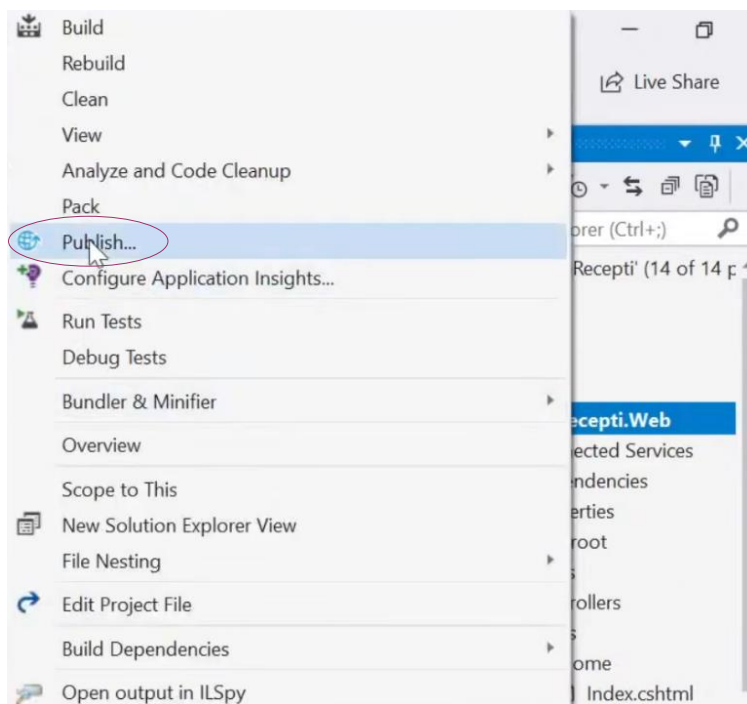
Build
Rebuild
Clean
View
Analyze and Code Cleanup
Pack
Publish...
Configure Application Insights...
Run Tests
Debug Tests
Bundler & Minifier
Overview
Scope to This
New Solution Explorer View
File Nesting
Edit Project File
Build Dependencies
Open output in ILSpy

Live Share
orer (Ctrl+;)
Recepti' (14 of 14 p
ecepti.Web
ected Services
ndencies
erties
root
rollers
ome
Index.cshtml